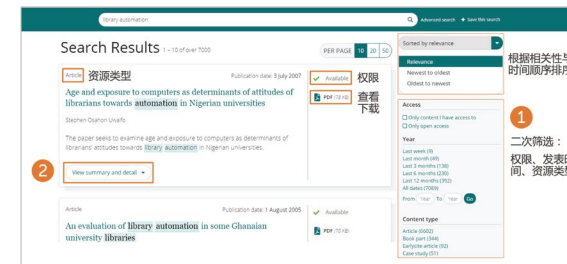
library automation

Advanced search + Save this search

Search Results 1 – 10 of over 7000

PER PAGE 10 20 50

Sorted by relevance

Relevance
Newest to oldest
Oldest to newest

根据相关性与
时间顺序排序

Article 资源类型

Publication date: 3 July 2007

Available 权限

Age and exposure to computers as determinants of attitudes of librarians towards automation in Nigerian universities

PDF (70 kb) 查看
下载

Stephen Olusina Uwaifo

The paper seeks to examine age and exposure to computers as determinants of librarians' attitudes towards library automation in Nigerian universities.

2

View summary and detail

Access

Only content I have access to
Only open access

Year

Last week (9)
Last month (49)
Last 3 months (138)
Last 6 months (230)
Last 12 months (392)
All dates (7063)

From Year To Year Go

1

二次筛选：

权限、发表时
间、资源类型

Content type

Article (6602)
Book part (344)
Earlycite article (92)
Case study (51)

Article

Publication date: 1 August 2005

Available

An evaluation of library automation in some Ghanaian university libraries

PDF (70 kb)